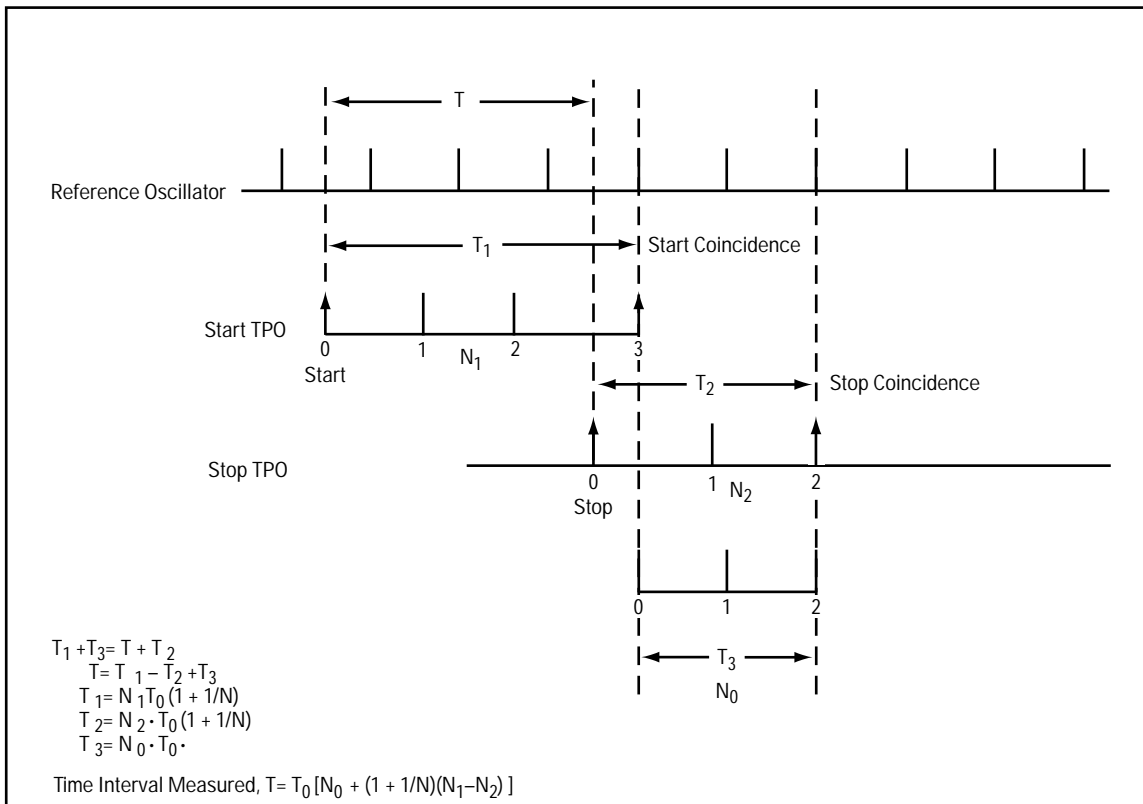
T

Reference Oscillator

$T_1$

Start Coincidence

Start TPO

0
Start

1

$N_1$

2

3

$T_2$

Stop Coincidence

Stop TPO

0
Stop

1

$N_2$

2

0

1

2

$T_3$

$N_0$

$T_1 + T_3 = T + T_2$
$T = T_1 - T_2 + T_3$
$T_1 = N_1 T_0 (1 + 1/N)$
$T_2 = N_2 \cdot T_0 (1 + 1/N)$
$T_3 = N_0 \cdot T_0 \cdot$

Time Interval Measured, $T = T_0 [N_0 + (1 + 1/N)(N_1 - N_2)]$